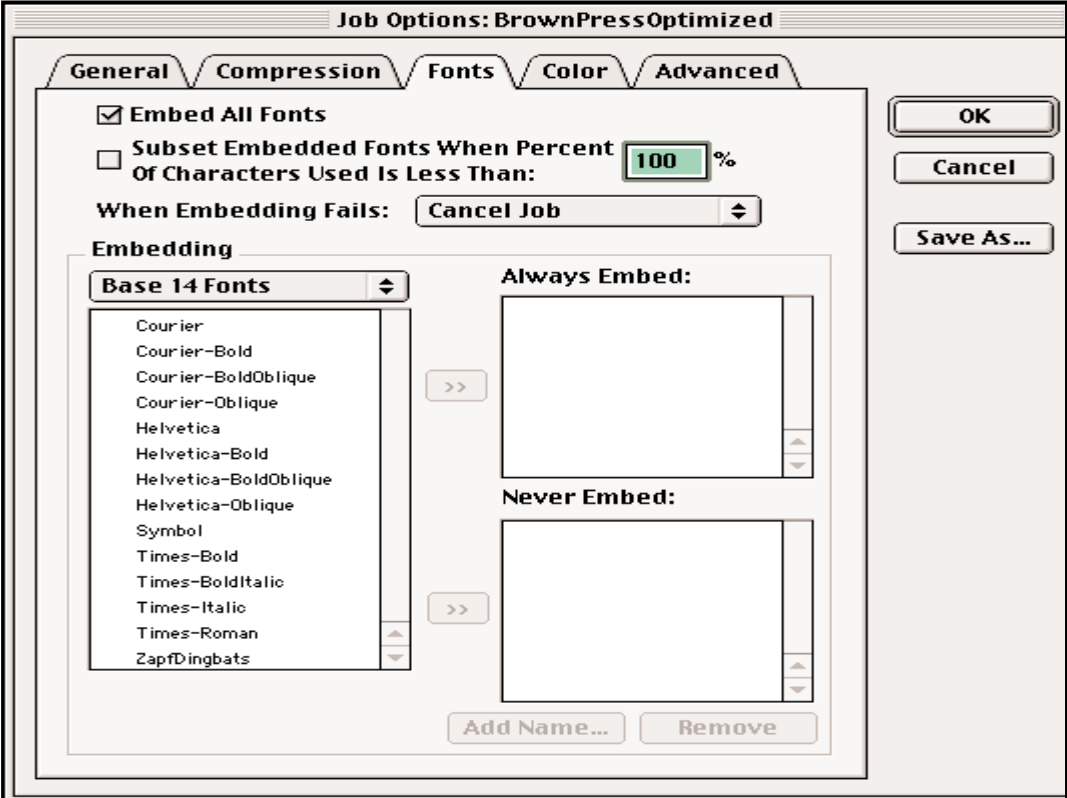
Job Options: BrownPressOptimized

General
Compression
Fonts
Color
Advanced

☑ Embed All Fonts

☐ Subset Embedded Fonts When Percent Of Characters Used Is Less Than: 100 %

When Embedding Fails: Cancel Job

Embedding

Base 14 Fonts

Courier
Courier-Bold
Courier-BoldOblique
Courier-Oblique
Helvetica
Helvetica-Bold
Helvetica-BoldOblique
Helvetica-Oblique
Symbol
Times-Bold
Times-BoldItalic
Times-Italic
Times-Roman
ZapfDingbats

>>

Always Embed:

>>

Never Embed:

Add Name...
Remove

OK
Cancel
Save As...